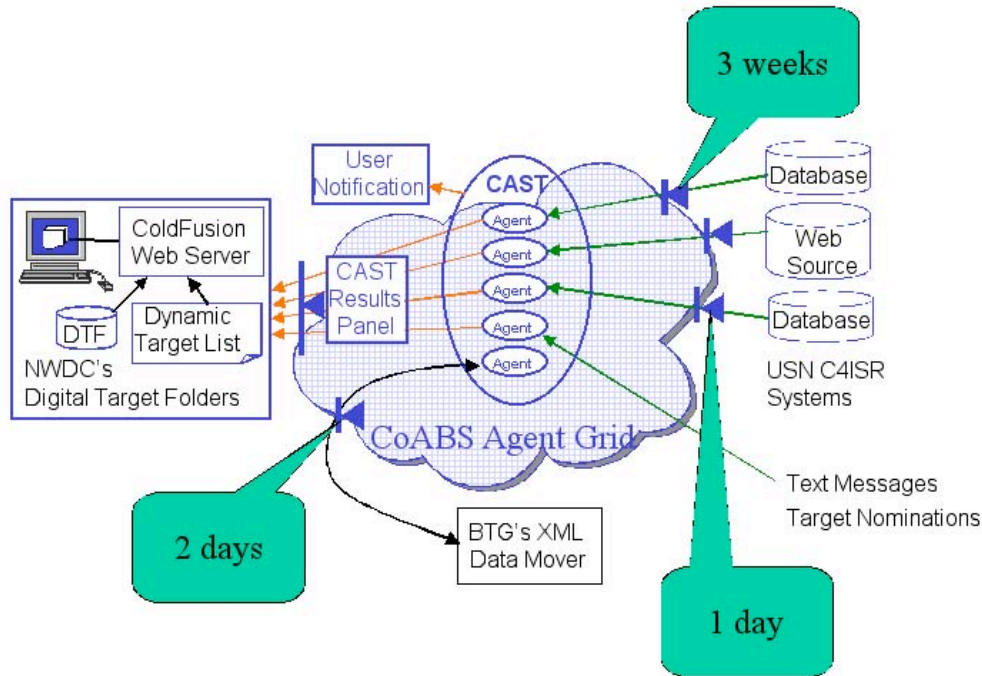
3 weeks

User Notification

CAST

Agent
Agent
Agent
Agent
Agent

Database

Web Source

Database

ColdFusion Web Server

CAST Results Panel

DTF

Dynamic Target List

NWDC's Digital Target Folders

USN C4ISR Systems

CoABS Agent Grid

Text Messages
Target Nominations

2 days

BTG's XML Data Mover

1 day